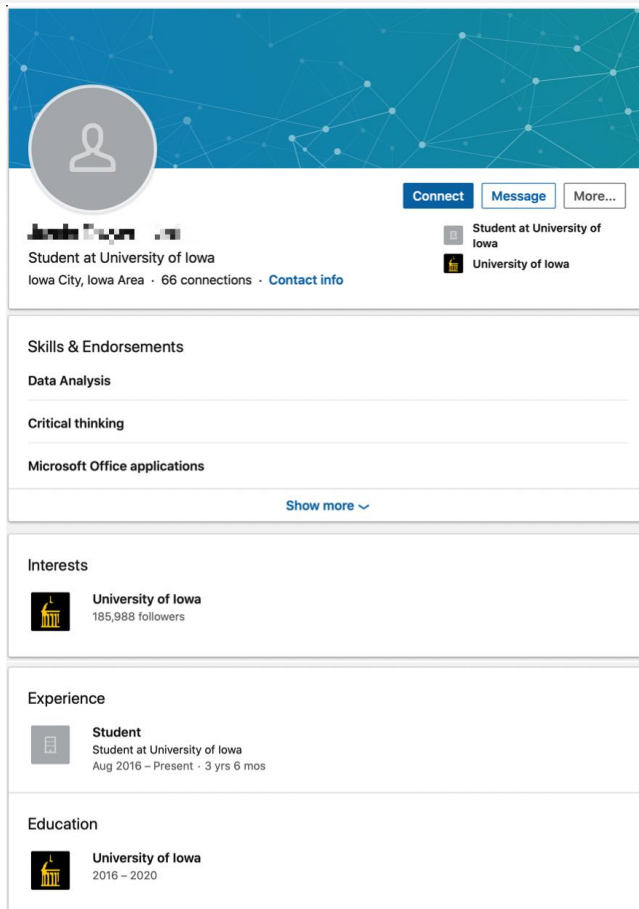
Connect Message More...

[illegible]

Student at University of Iowa

Iowa City, Iowa Area · 66 connections · Contact info

Student at University of Iowa

University of Iowa

Skills & Endorsements

Data Analysis

Critical thinking

Microsoft Office applications

Show more

Interests

University of Iowa
185,988 followers

Experience

Student
Student at University of Iowa
Aug 2016 – Present · 3 yrs 6 mos

Education

University of Iowa
2016 – 2020